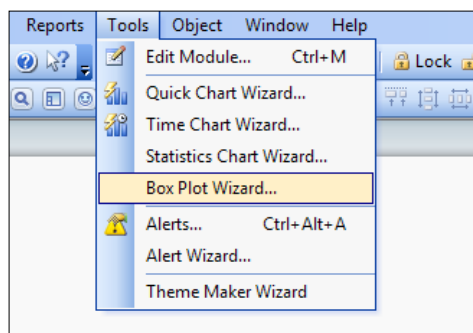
Reports Tools Object Window Help

Lock

Edit Module... Ctrl+M

Quick Chart Wizard...

Time Chart Wizard...

Statistics Chart Wizard...

Box Plot Wizard...

Alerts... Ctrl+Alt+A

Alert Wizard...

Theme Maker Wizard